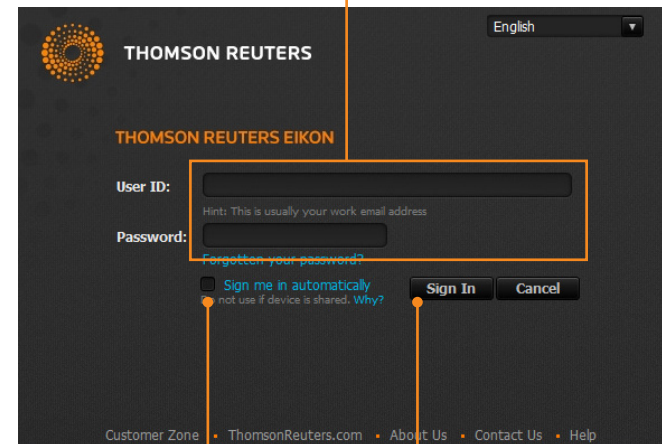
English

THOMSON REUTERS

THOMSON REUTERS EIKON

User ID:

Hint: This is usually your work email address

Password:

Forgotten your password?

Sign me in automatically

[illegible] not use if device is shared. Why?

Sign In

Cancel

Customer Zone • ThomsonReuters.com • About Us • Contact Us • Help